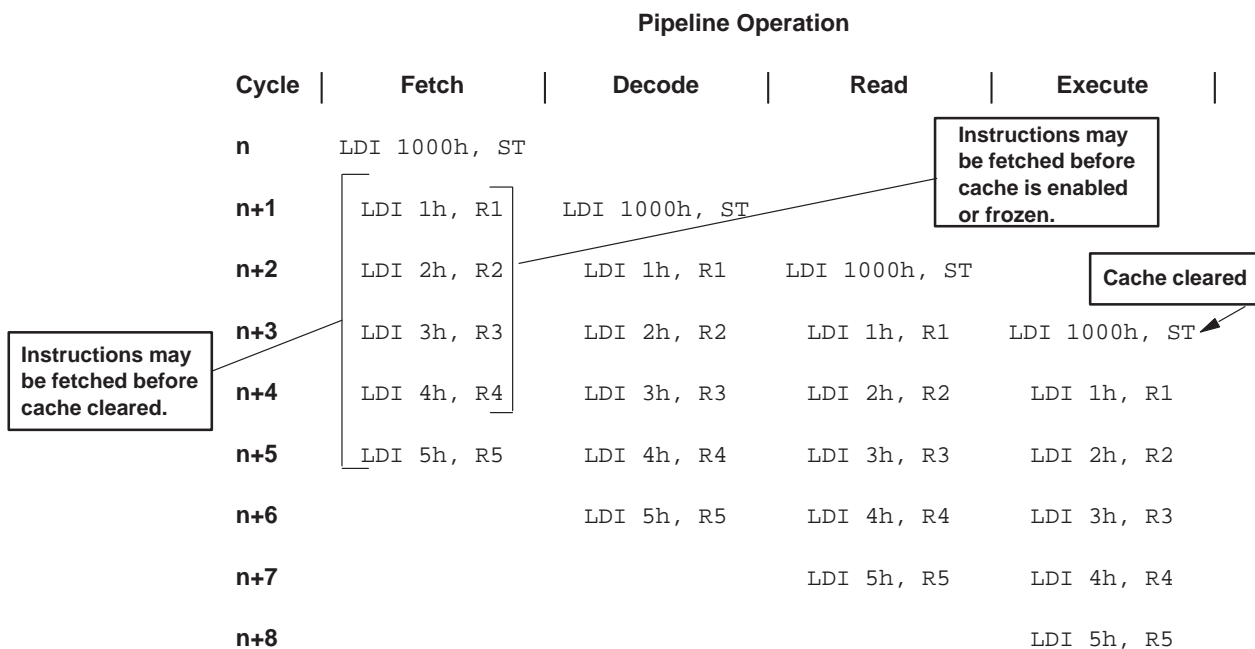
Pipeline Operation

| Cycle | Fetch | Decode | Read | Execute |
|---|---|---|---|---|
| n | LDI 1000h, ST | | | |
| n+1 | LDI 1h, R1 | LDI 1000h, ST | | |
| n+2 | LDI 2h, R2 | LDI 1h, R1 | LDI 1000h, ST | |
| n+3 | LDI 3h, R3 | LDI 2h, R2 | LDI 1h, R1 | LDI 1000h, ST |
| n+4 | LDI 4h, R4 | LDI 3h, R3 | LDI 2h, R2 | LDI 1h, R1 |
| n+5 | LDI 5h, R5 | LDI 4h, R4 | LDI 3h, R3 | LDI 2h, R2 |
| n+6 | | LDI 5h, R5 | LDI 4h, R4 | LDI 3h, R3 |
| n+7 | | | LDI 5h, R5 | LDI 4h, R4 |
| n+8 | | | | LDI 5h, R5 |

Instructions may be fetched before cache is enabled or frozen.

Cache cleared

Instructions may be fetched before cache cleared.